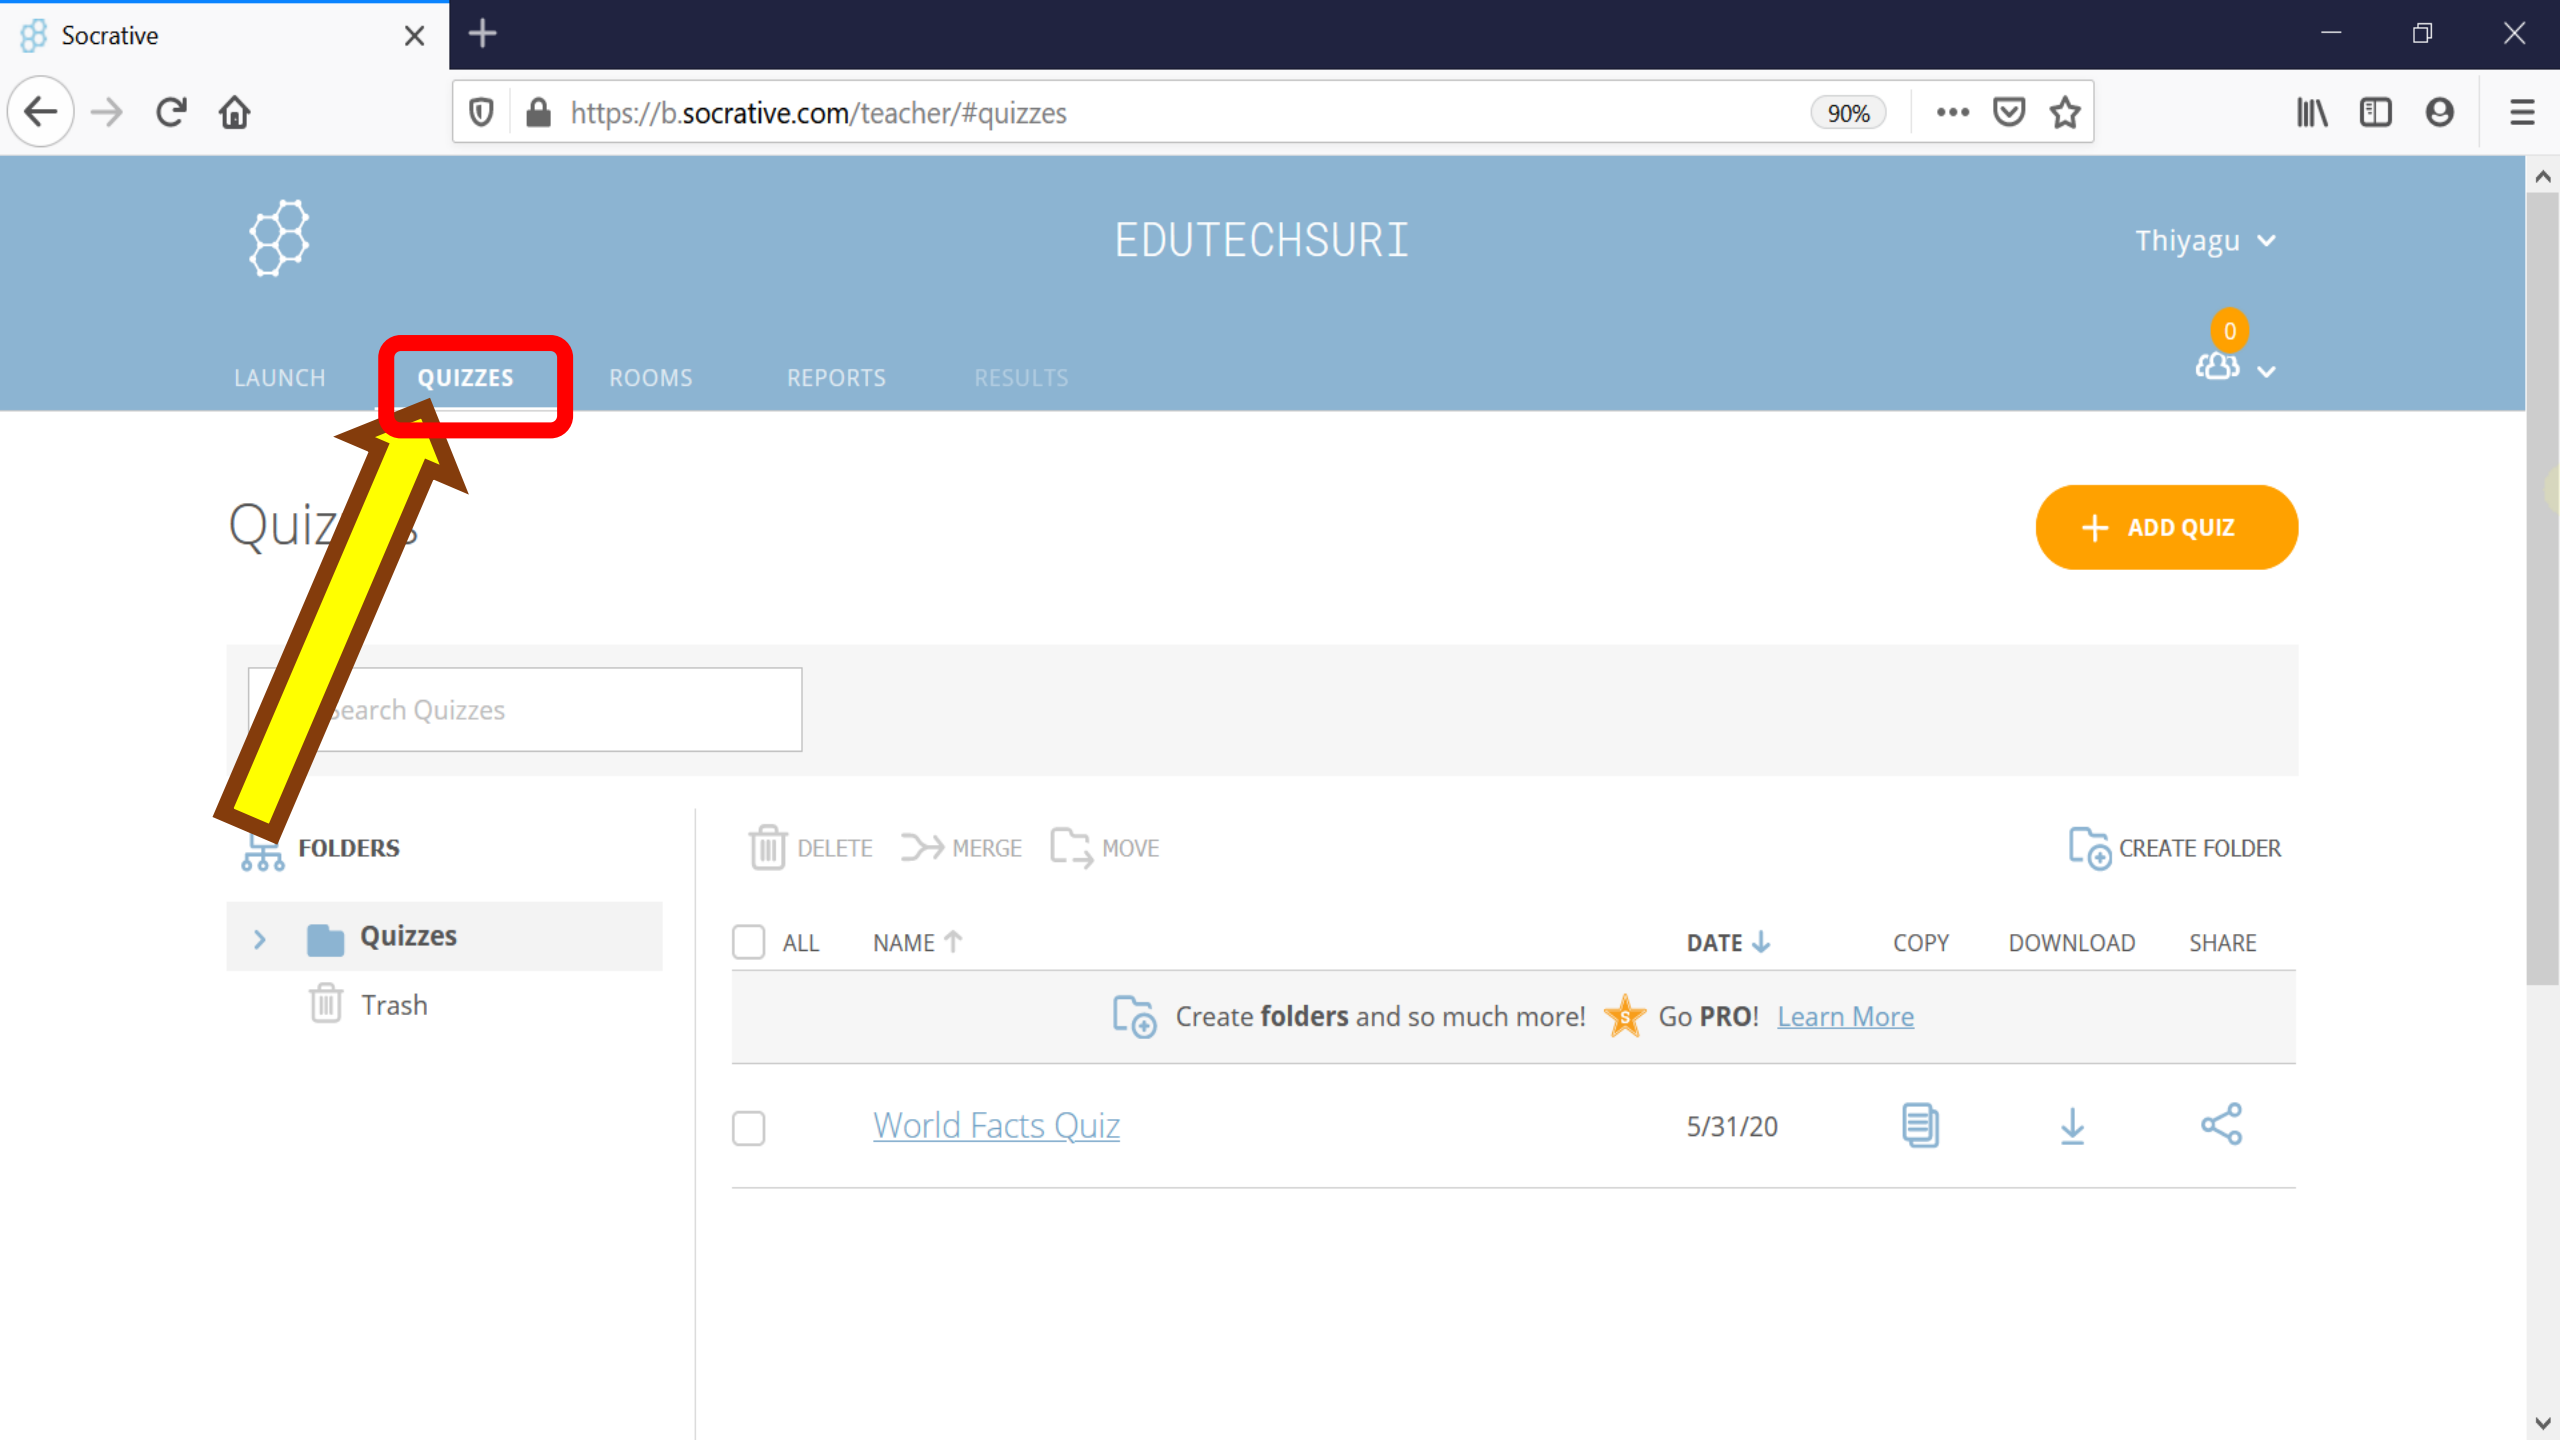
Socrative

https://b.socrative.com/teacher/#quizzes

90%

EDUTECHSURI

Thiyagu

LAUNCH QUIZZES ROOMS REPORTS RESULTS

0

Quiz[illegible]

ADD QUIZ

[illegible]earch Quizzes

FOLDERS

Quizzes

Trash

DELETE MERGE MOVE

CREATE FOLDER

ALL NAME DATE COPY DOWNLOAD SHARE

Create **folders** and so much more! Go **PRO**! Learn More

World Facts Quiz 5/31/20